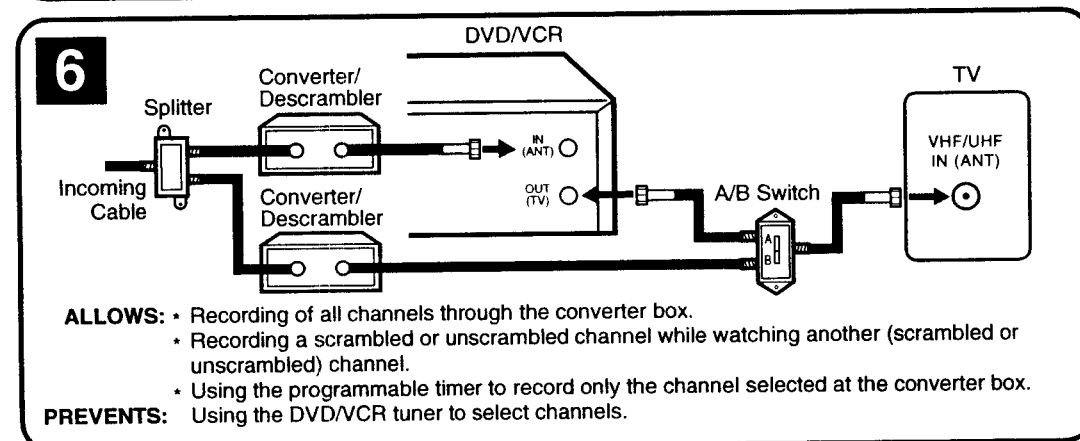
6

DVD/VCR

TV

Splitter

Converter/ Descrambler

IN (ANT)

VHF/UHF IN (ANT)

Incoming Cable

Converter/ Descrambler

OUT (TV)

A/B Switch

A

B

ALLOWS: • Recording of all channels through the converter box.
• Recording a scrambled or unscrambled channel while watching another (scrambled or unscrambled) channel.
• Using the programmable timer to record only the channel selected at the converter box.

PREVENTS: Using the DVD/VCR tuner to select channels.